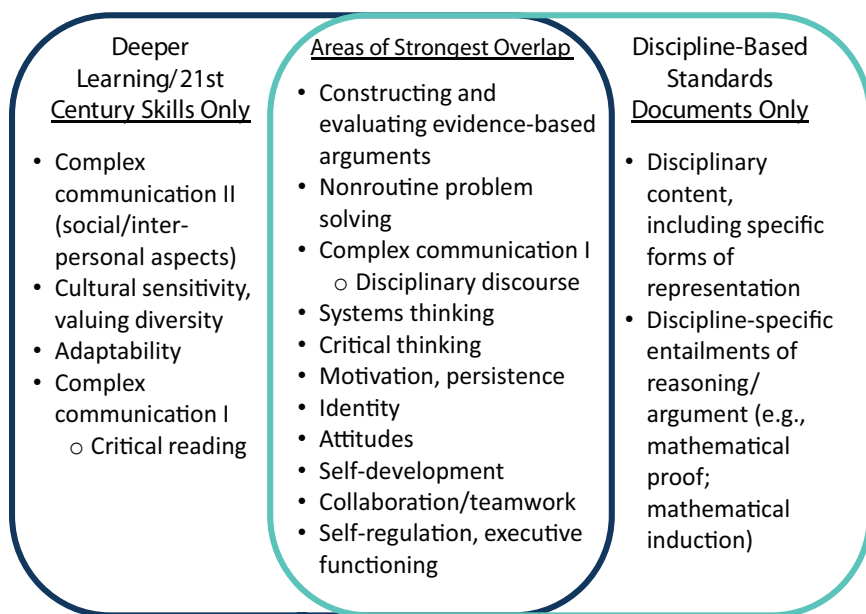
Deeper Learning/21st Century Skills Only

- Complex communication II (social/interpersonal aspects)
- Cultural sensitivity, valuing diversity
- Adaptability
- Complex communication I
  - Critical reading

Areas of Strongest Overlap

- Constructing and evaluating evidence-based arguments
- Nonroutine problem solving
- Complex communication I
  - Disciplinary discourse
- Systems thinking
- Critical thinking
- Motivation, persistence
- Identity
- Attitudes
- Self-development
- Collaboration/teamwork
- Self-regulation, executive functioning

Discipline-Based Standards Documents Only

- Disciplinary content, including specific forms of representation
- Discipline-specific entailments of reasoning/ argument (e.g., mathematical proof; mathematical induction)